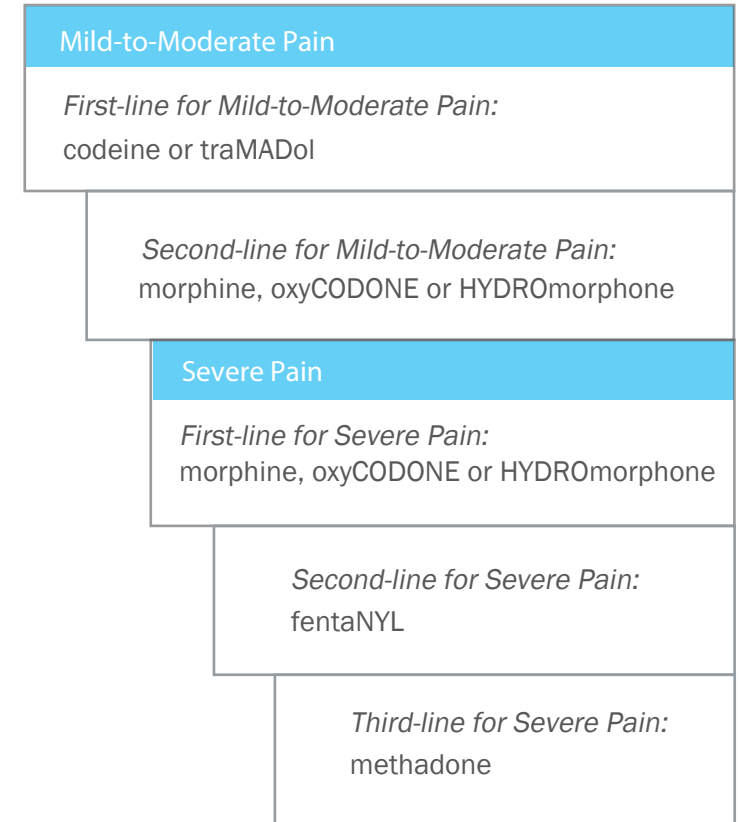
Mild-to-Moderate Pain

First-line for Mild-to-Moderate Pain:
codeine or traMADol

Second-line for Mild-to-Moderate Pain:
morphine, oxyCODONE or HYDROmorphone

Severe Pain

First-line for Severe Pain:
morphine, oxyCODONE or HYDROmorphone

Second-line for Severe Pain:
fentaNYL

Third-line for Severe Pain:
methadone